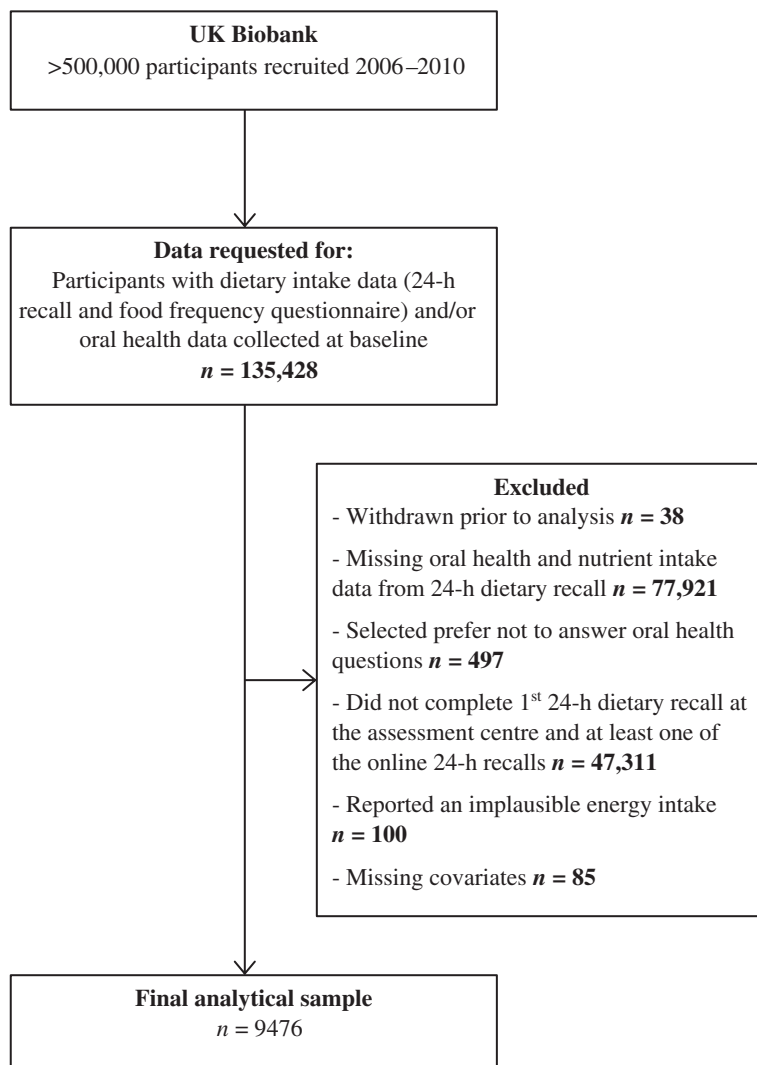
**UK Biobank**
>500,000 participants recruited 2006–2010

**Data requested for:**
Participants with dietary intake data (24-h recall and food frequency questionnaire) and/or oral health data collected at baseline
***n* = 135,428**

**Excluded**
- Withdrawn prior to analysis ***n* = 38**

- Missing oral health and nutrient intake data from 24-h dietary recall ***n* = 77,921**

- Selected prefer not to answer oral health questions ***n* = 497**

- Did not complete 1$^{st}$ 24-h dietary recall at the assessment centre and at least one of the online 24-h recalls ***n* = 47,311**

- Reported an implausible energy intake ***n* = 100**

- Missing covariates ***n* = 85**

**Final analytical sample**
*n* = 9476